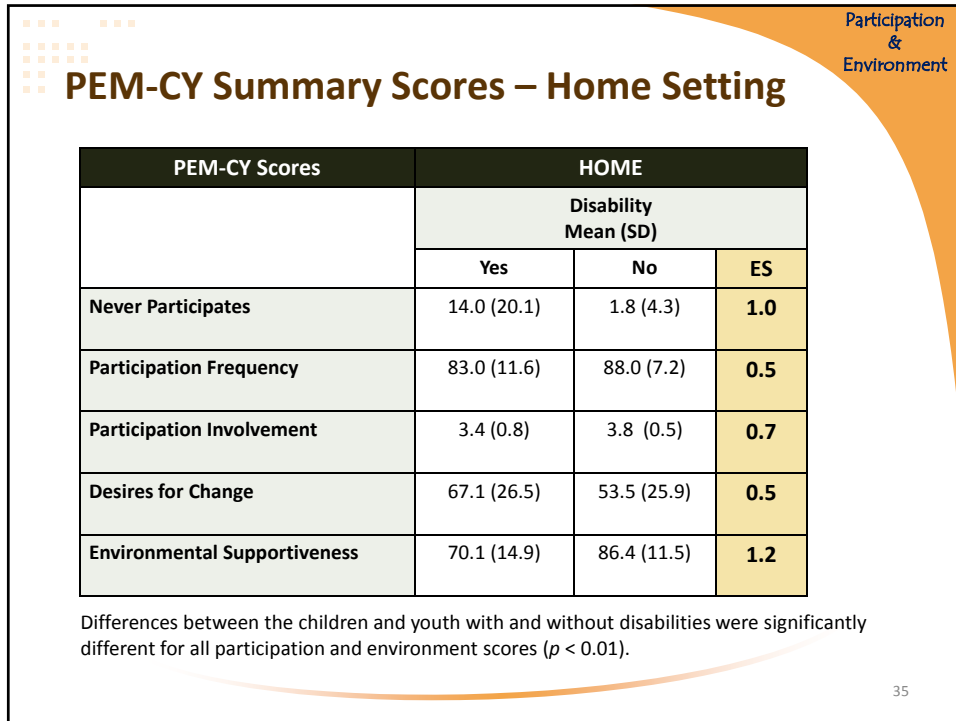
Participation & Environment

PEM-CY Summary Scores – Home Setting

| PEM-CY Scores | HOME | | |
|---|---|---|---|
| | Disability Mean (SD) | | |
| | Yes | No | ES |
| Never Participates | 14.0 (20.1) | 1.8 (4.3) | 1.0 |
| Participation Frequency | 83.0 (11.6) | 88.0 (7.2) | 0.5 |
| Participation Involvement | 3.4 (0.8) | 3.8 (0.5) | 0.7 |
| Desires for Change | 67.1 (26.5) | 53.5 (25.9) | 0.5 |
| Environmental Supportiveness | 70.1 (14.9) | 86.4 (11.5) | 1.2 |

Differences between the children and youth with and without disabilities were significantly different for all participation and environment scores ($p$ < 0.01).

35